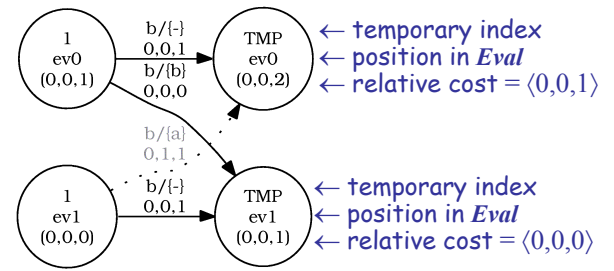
1
ev0
(0,0,1)

b/{-}
0,0,1
b/{b}
0,0,0

TMP
ev0
(0,0,2)

← temporary index
← position in *Eval*
← relative cost = $\langle 0,0,1 \rangle$

b/{a}
0,1,1

1
ev1
(0,0,0)

b/{-}
0,0,1

TMP
ev1
(0,0,1)

← temporary index
← position in *Eval*
← relative cost = $\langle 0,0,0 \rangle$